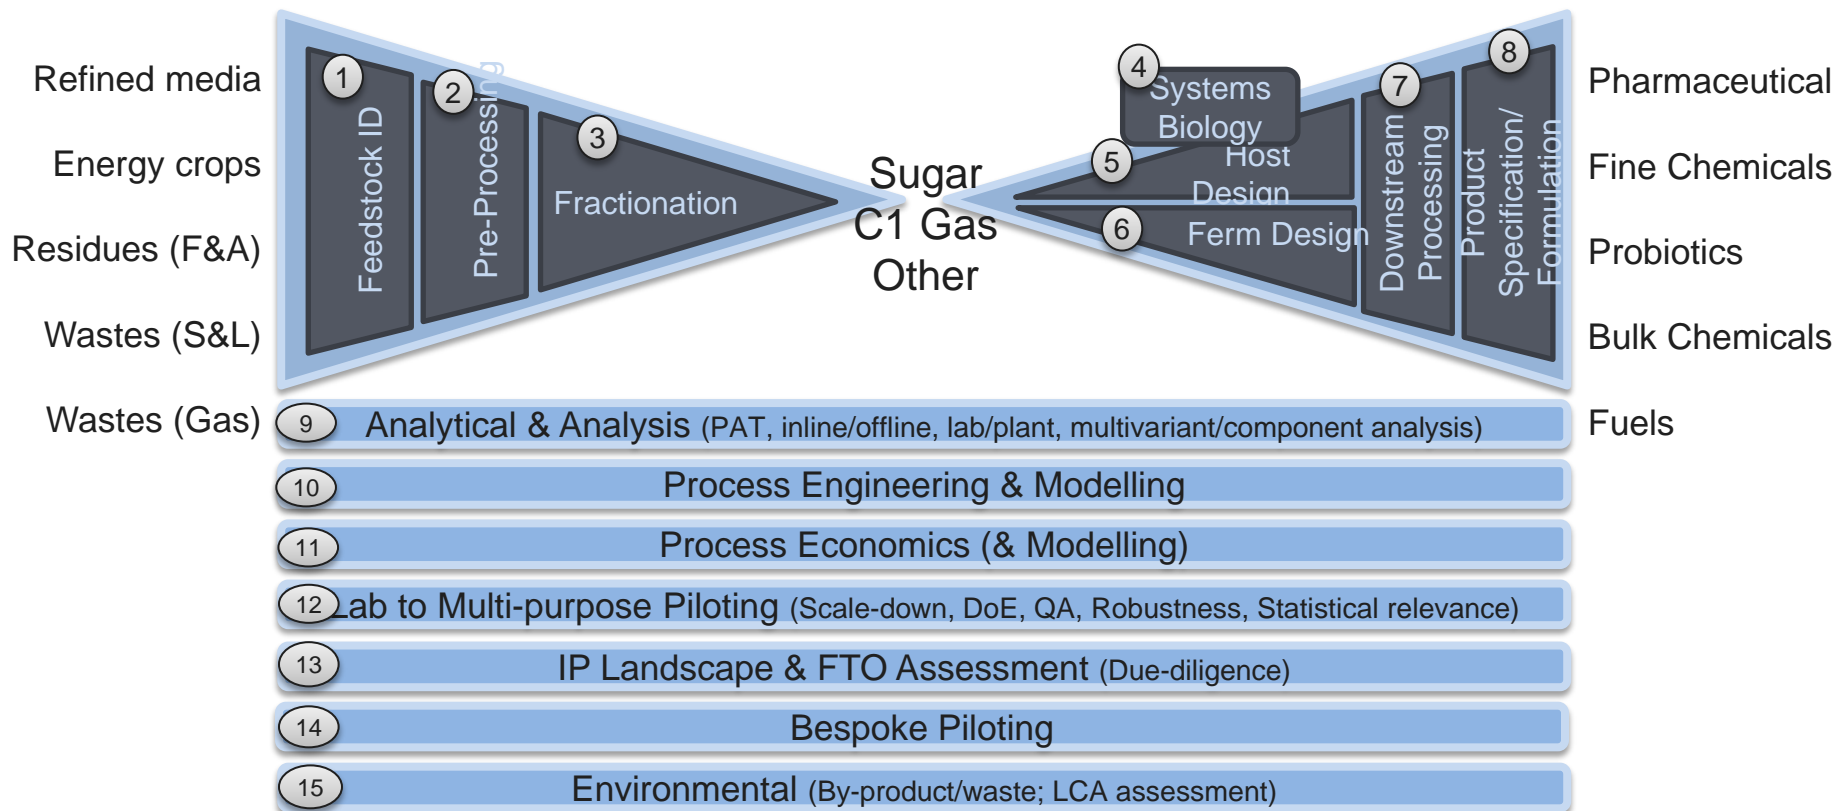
Refined media

Energy crops

Residues (F&A)

Wastes (S&L)

Wastes (Gas)

1 Feedstock ID

2 Pre-Processing

3 Fractionation

Sugar
C1 Gas
Other

4 Systems Biology

5 Host Design

6 Ferm Design

7 Downstream Processing

8 Product Specification/ Formulation

Pharmaceutical

Fine Chemicals

Probiotics

Bulk Chemicals

Fuels

9 Analytical & Analysis (PAT, inline/offline, lab/plant, multivariant/component analysis)

10 Process Engineering & Modelling

11 Process Economics (& Modelling)

12 Lab to Multi-purpose Piloting (Scale-down, DoE, QA, Robustness, Statistical relevance)

13 IP Landscape & FTO Assessment (Due-diligence)

14 Bespoke Piloting

15 Environmental (By-product/waste; LCA assessment)